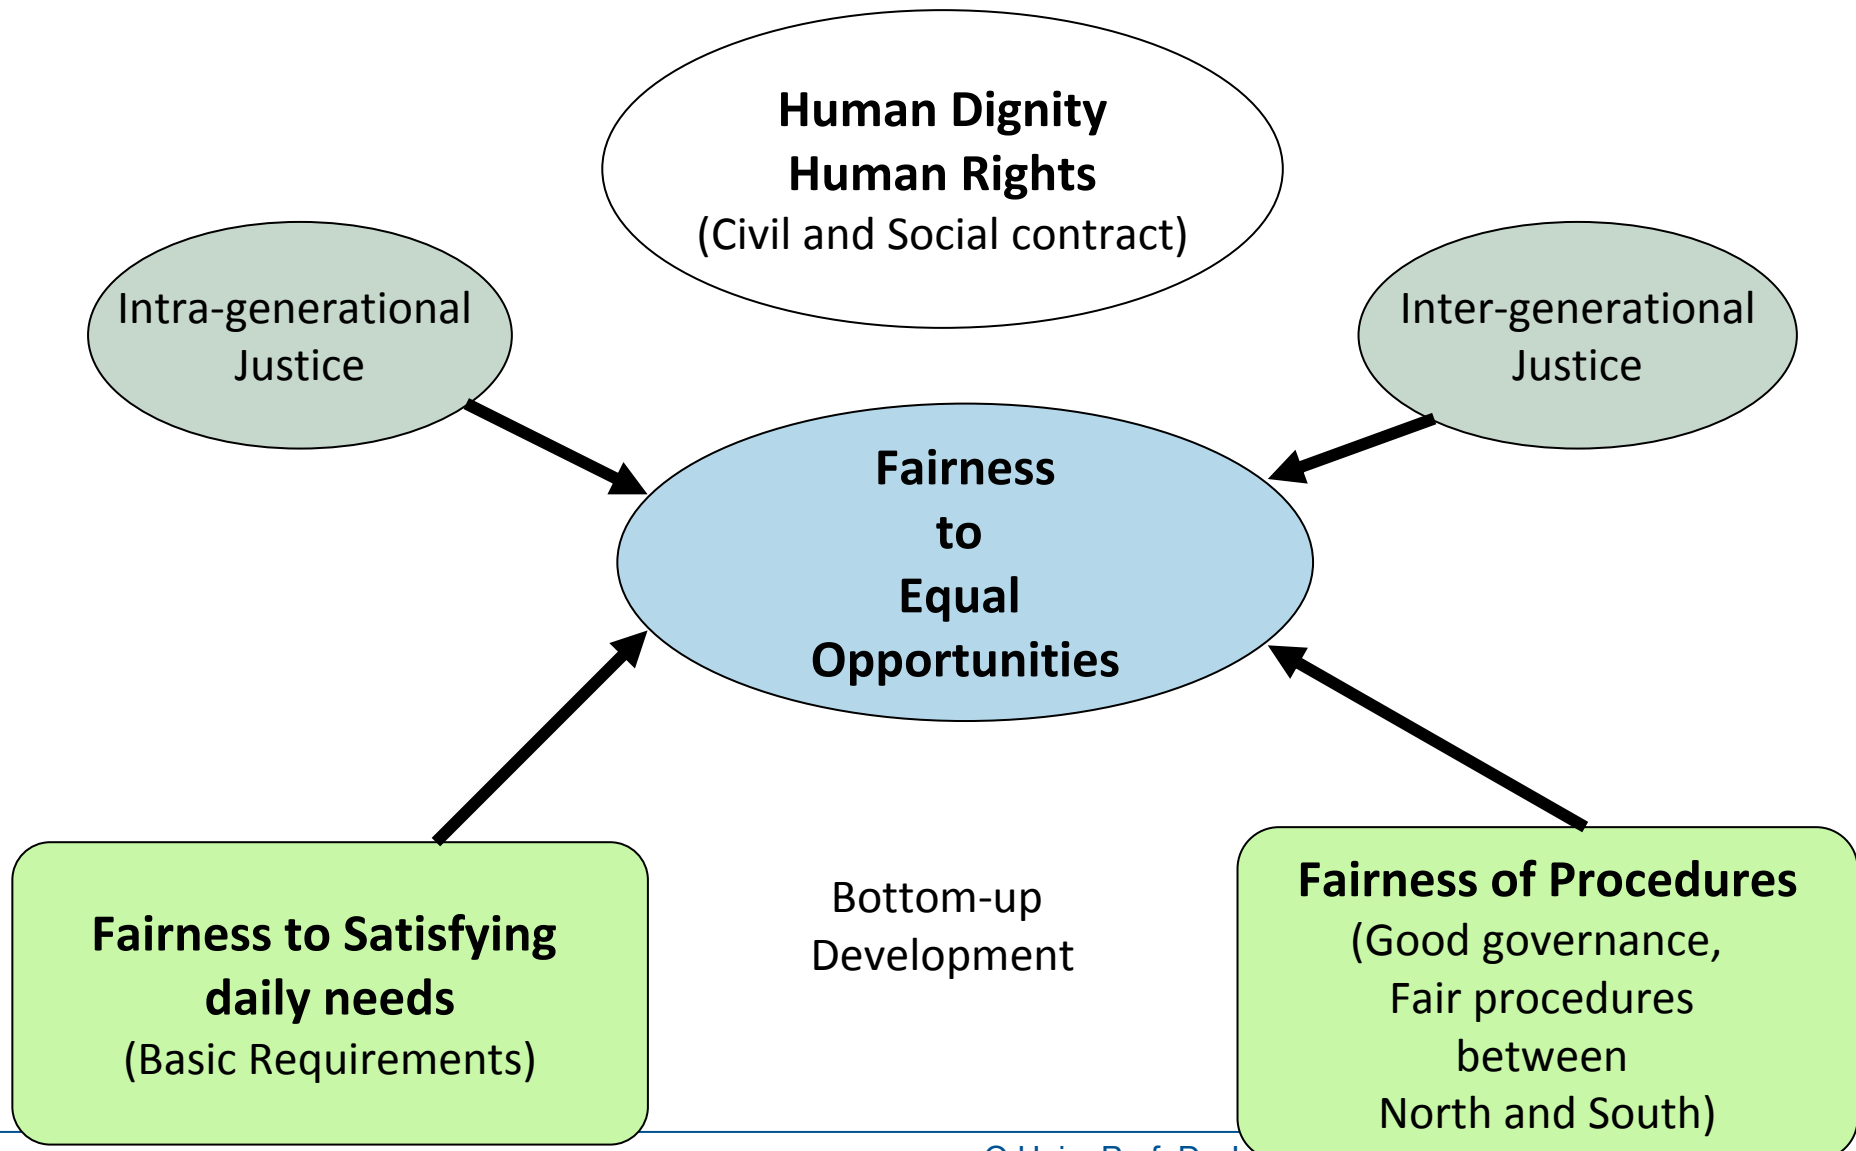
Human Dignity
Human Rights
(Civil and Social contract)

Intra-generational Justice

Inter-generational Justice

Fairness to Equal Opportunities

Fairness to Satisfying daily needs
(Basic Requirements)

Bottom-up Development

Fairness of Procedures
(Good governance, Fair procedures between North and South)

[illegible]